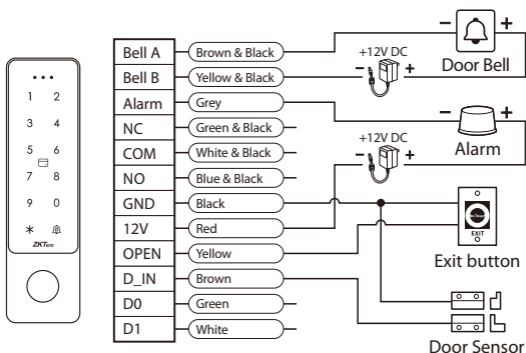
1 2
3 4
5 6
7 8
9 0
* 
ZKTeco

| Bell A | Brown & Black |
|---|---|
| Bell B | Yellow & Black |
| Alarm | Grey |
| NC | Green & Black |
| COM | White & Black |
| NO | Blue & Black |
| GND | Black |
| 12V | Red |
| OPEN | Yellow |
| D_IN | Brown |
| D0 | Green |
| D1 | White |

+12V DC
− +
− +
Door Bell
+12V DC
− +
− +
Alarm
EXIT
Exit button
Door Sensor